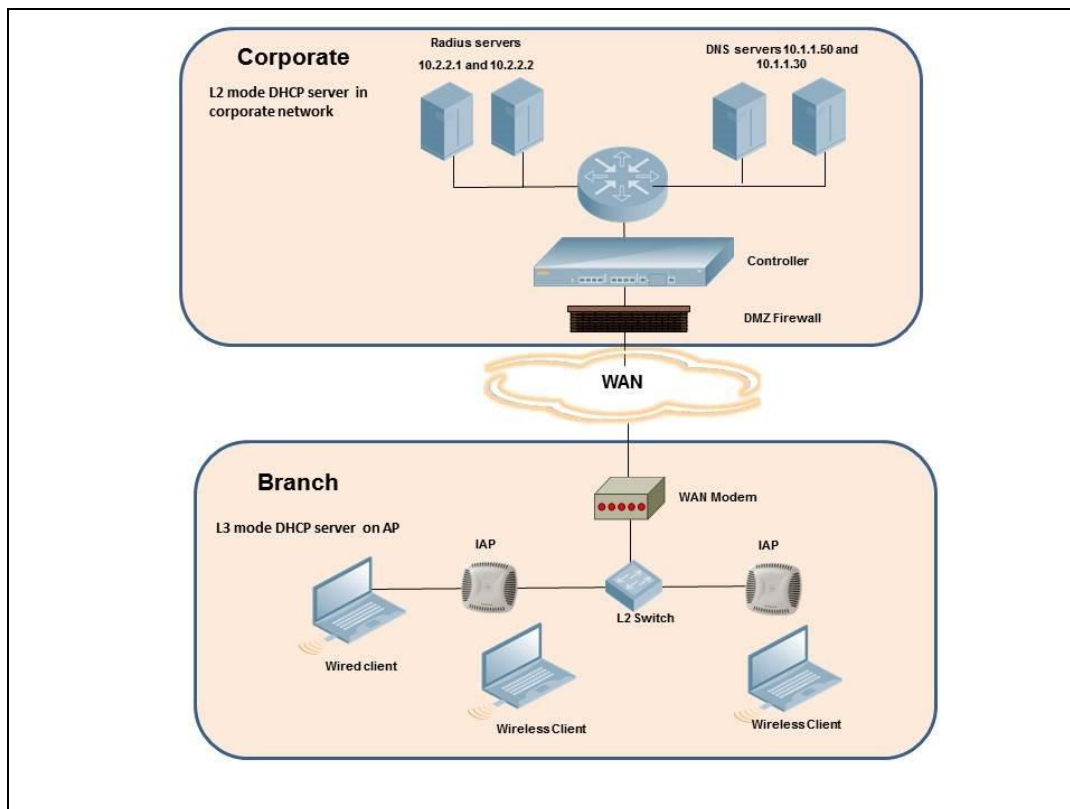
Corporate

L2 mode DHCP server in corporate network

Radius servers 10.2.2.1 and 10.2.2.2

DNS servers 10.1.1.50 and 10.1.1.30

Controller

DMZ Firewall

WAN

Branch

L3 mode DHCP server on AP

WAN Modem

IAP

IAP

L2 Switch

Wired client

Wireless Client

Wireless Client